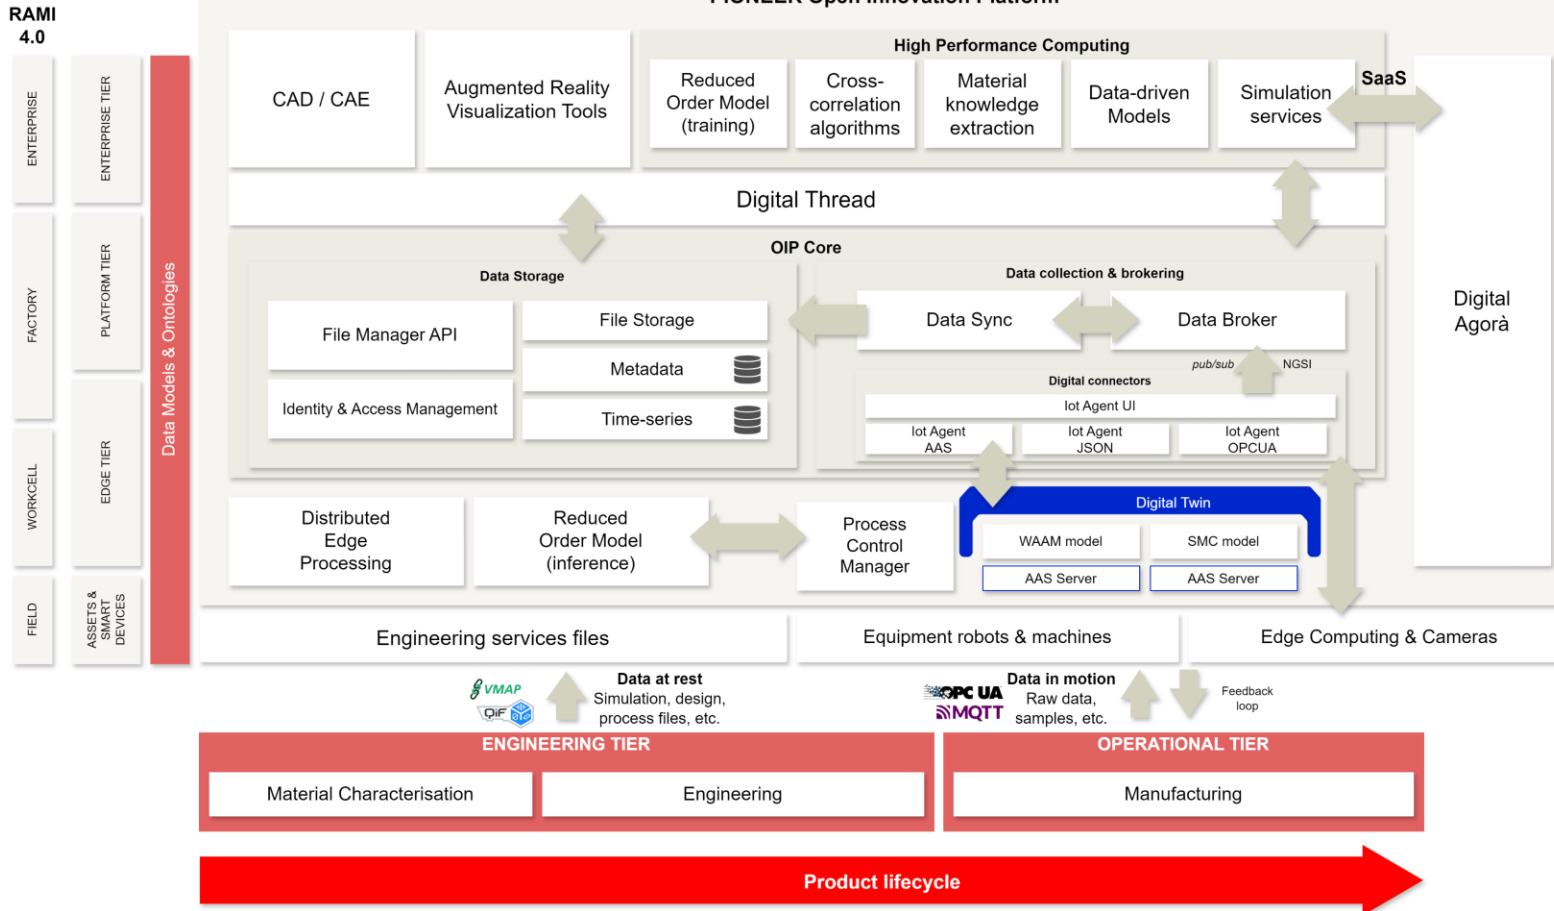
RAMI 4.0

ENTERPRISE
FACTORY
WORKCELL
FIELD

ENTERPRISE TIER
PLATFORM TIER
EDGE TIER
ASSETS & SMART DEVICES

Data Models & Ontologies

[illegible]

CAD / CAE

Augmented Reality Visualization Tools

High Performance Computing

Reduced Order Model (training)

Cross-correlation algorithms

Material knowledge extraction

Data-driven Models

Simulation services

SaaS

Digital Agorà

Digital Thread

OIP Core

Data Storage

File Manager API

File Storage

Metadata

Identity & Access Management

Time-series

Data collection & brokering

Data Sync

Data Broker

pub/sub

NGSI

Digital connectors

Iot Agent UI

Iot Agent AAS

Iot Agent JSON

Iot Agent OPCUA

Distributed Edge Processing

Reduced Order Model (inference)

Process Control Manager

Digital Twin

WAAM model

SMC model

AAS Server

AAS Server

Engineering services files

Equipment robots & machines

Edge Computing & Cameras

VMAP

QIF

Data at rest
Simulation, design, process files, etc.

OPC UA

MQTT

Data in motion
Raw data, samples, etc.

Feedback loop

ENGINEERING TIER

Material Characterisation

Engineering

OPERATIONAL TIER

Manufacturing

Product lifecycle